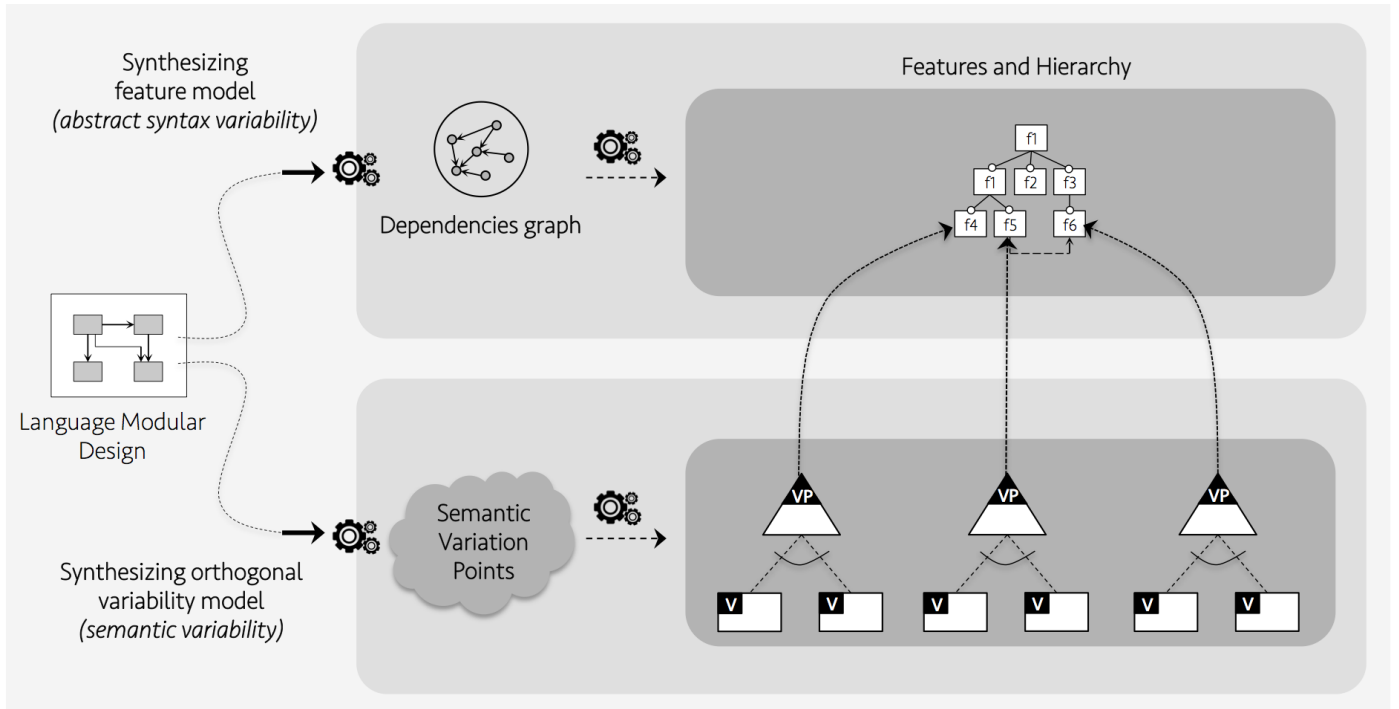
Synthesizing feature model
*(abstract syntax variability)*

Dependencies graph

Features and Hierarchy

f1

f1

f2

f3

f4

f5

f6

Language Modular Design

Semantic Variation Points

VP

VP

VP

V

V

V

V

V

V

Synthesizing orthogonal variability model
*(semantic variability)*